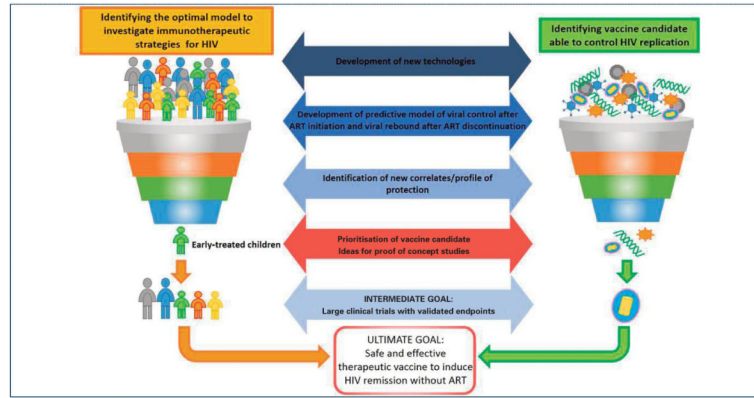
Identifying the optimal model to investigate immunotherapeutic strategies for HIV

Identifying vaccine candidate able to control HIV replication

Development of new technologies

Development of predictive model of viral control after ART initiation and viral rebound after ART discontinuation

Identification of new correlates/profile of protection

Early-treated children

Prioritisation of vaccine candidate
Ideas for proof of concept studies

INTERMEDIATE GOAL:
Large clinical trials with validated endpoints

ULTIMATE GOAL:
Safe and effective therapeutic vaccine to induce HIV remission without ART